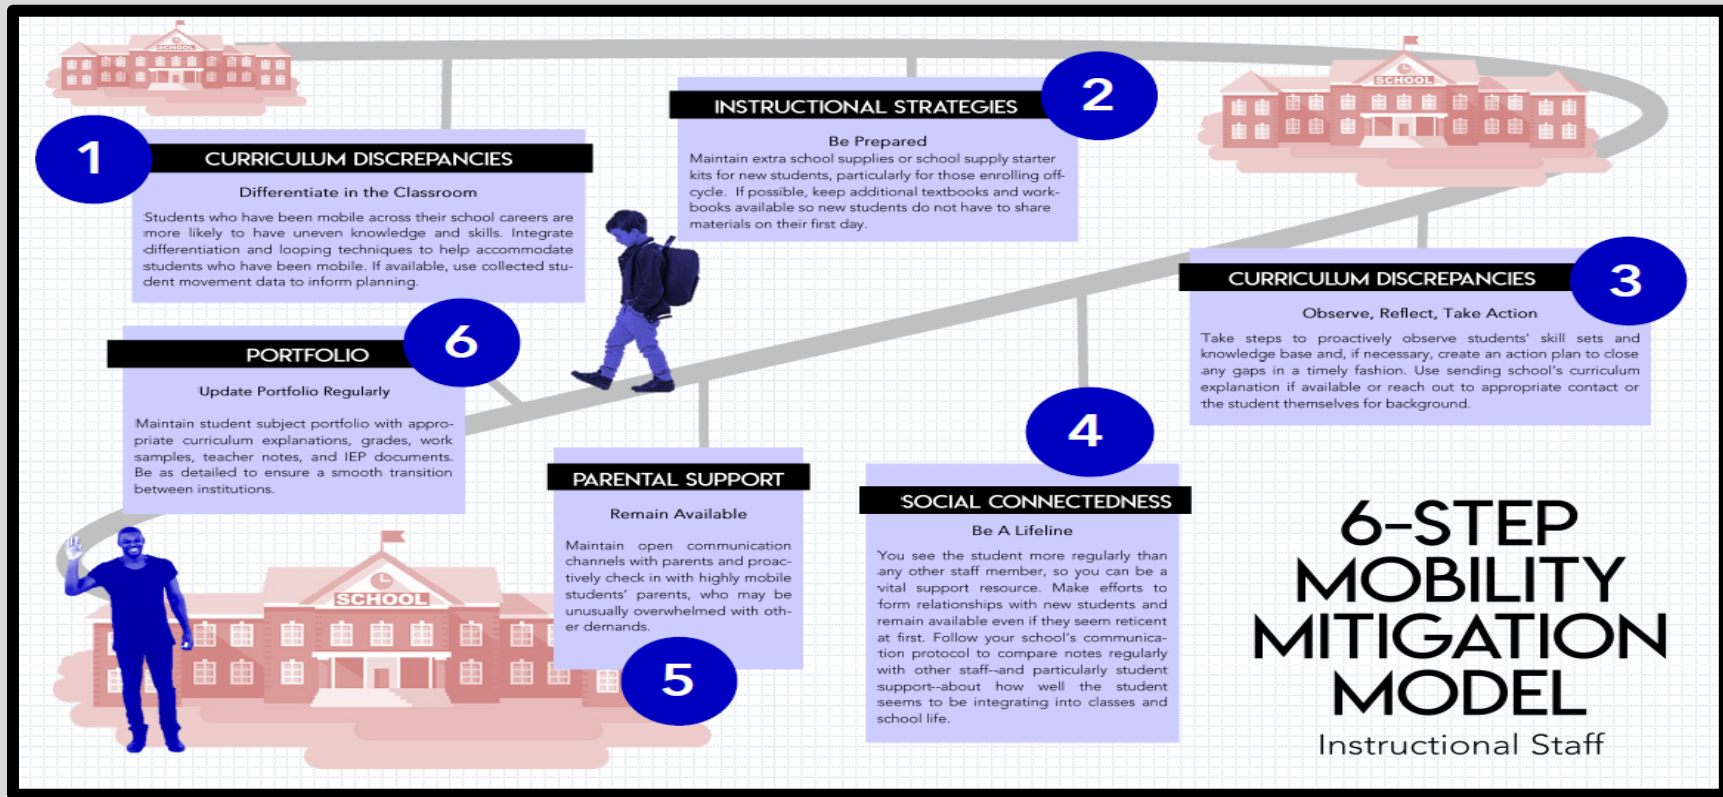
SCHOOL

SCHOOL

1

CURRICULUM DISCREPANCIES

Differentiate in the Classroom

Students who have been mobile across their school careers are more likely to have uneven knowledge and skills. Integrate differentiation and looping techniques to help accommodate students who have been mobile. If available, use collected student movement data to inform planning.

2

INSTRUCTIONAL STRATEGIES

Be Prepared

Maintain extra school supplies or school supply starter kits for new students, particularly for those enrolling off-cycle. If possible, keep additional textbooks and workbooks available so new students do not have to share materials on their first day.

3

CURRICULUM DISCREPANCIES

Observe, Reflect, Take Action

Take steps to proactively observe students' skill sets and knowledge base and, if necessary, create an action plan to close any gaps in a timely fashion. Use sending school's curriculum explanation if available or reach out to appropriate contact or the student themselves for background.

6

PORTFOLIO

Update Portfolio Regularly

Maintain student subject portfolio with appropriate curriculum explanations, grades, work samples, teacher notes, and IEP documents. Be as detailed to ensure a smooth transition between institutions.

4

SOCIAL CONNECTEDNESS

Be A Lifeline

You see the student more regularly than any other staff member, so you can be a vital support resource. Make efforts to form relationships with new students and remain available even if they seem reticent at first. Follow your school's communication protocol to compare notes regularly with other staff--and particularly student support--about how well the student seems to be integrating into classes and school life.

PARENTAL SUPPORT

Remain Available

Maintain open communication channels with parents and proactively check in with highly mobile students' parents, who may be unusually overwhelmed with other demands.

5

SCHOOL

6-STEP MOBILITY MITIGATION MODEL

Instructional Staff